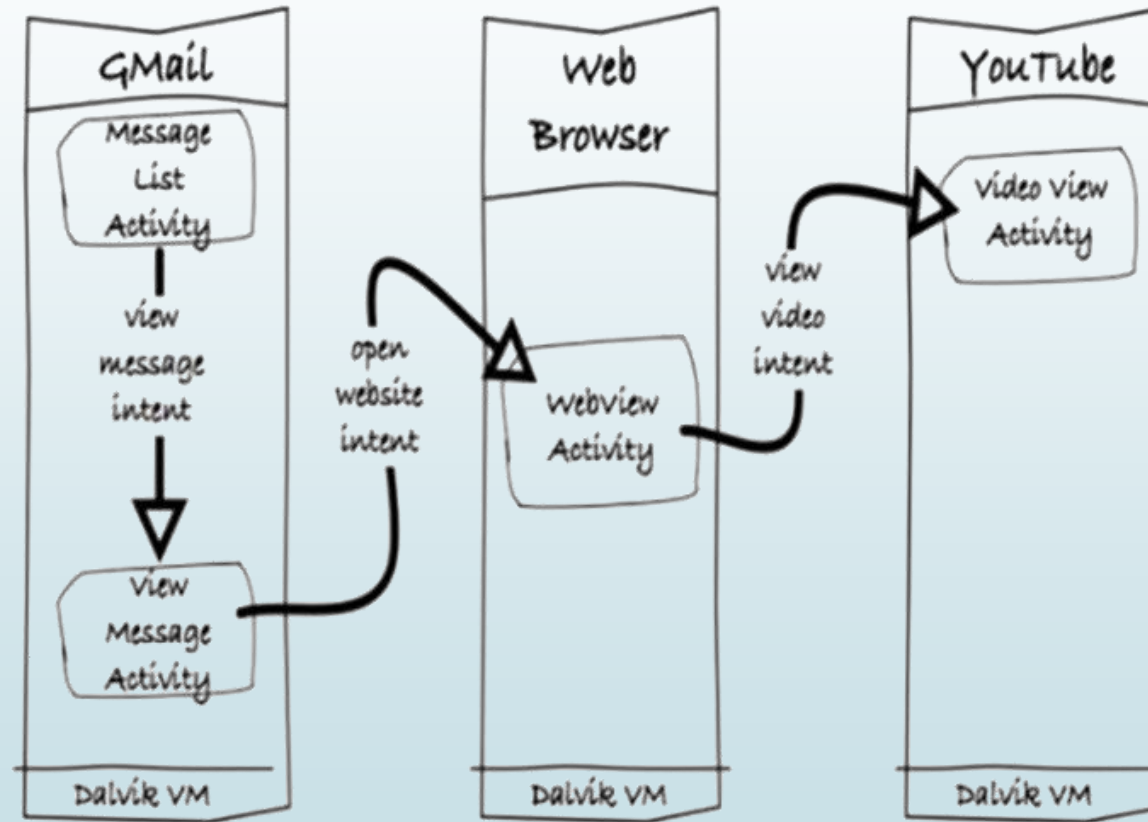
GMail

Message List Activity

view message intent

View Message Activity

Dalvik VM

open website intent

Web Browser

Webview Activity

Dalvik VM

view video intent

YouTube

Video View Activity

Dalvik VM